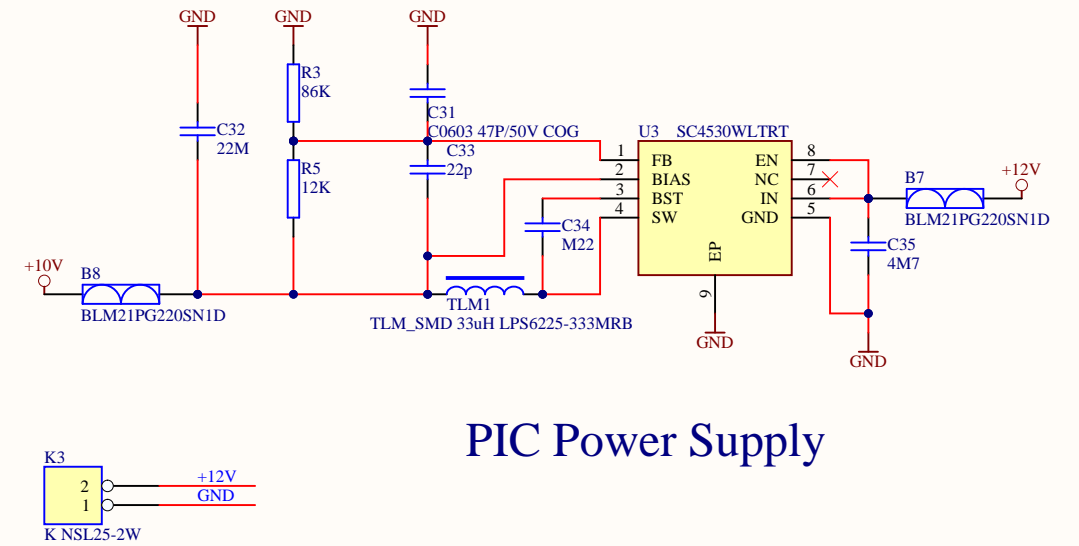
GND
GND
GND
R3
86K
C31
C32
22M
C0603 47P/50V COG
U3 SC4530WLTRT
C33
22p
R5
12K
1 FB
2 BIAS
3 BST
4 SW
EN 8
NC 7
IN 6
GND 5
B7
+12V
BLM21PG220SN1D
C34
M22
EP
C35
4M7
+10V
B8
BLM21PG220SN1D
TLM1
TLM_SMD 33uH LPS6225-333MRB
9
GND
GND
PIC Power Supply
K3
2
1
+12V
GND
K NSL25-2W